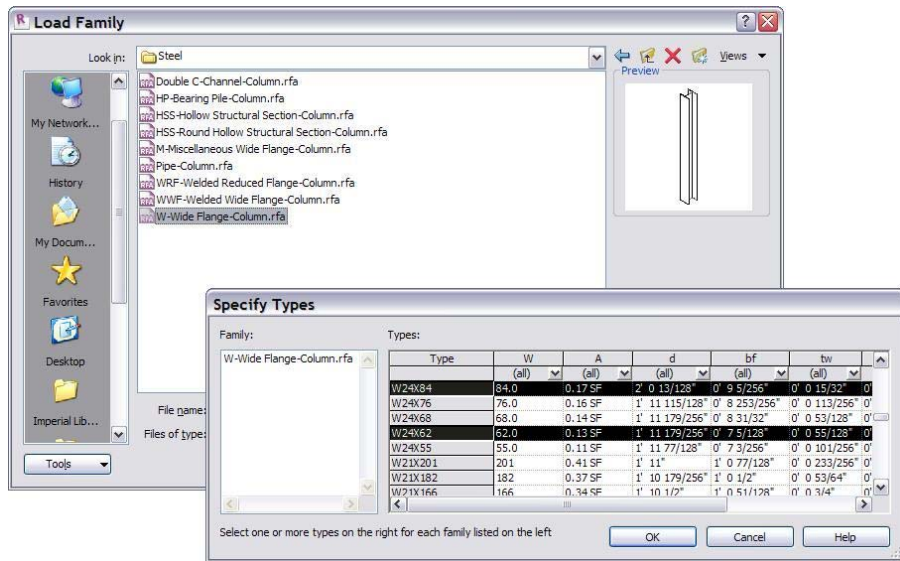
Load Family

Look in: Steel

Views

Preview

My Network...
History
My Docum...
Favorites
Desktop
Imperial Lib...

Double C-Channel-Column.rfa
HP-Bearing Pile-Column.rfa
HSS-Hollow Structural Section-Column.rfa
HSS-Round Hollow Structural Section-Column.rfa
M-Miscellaneous Wide Flange-Column.rfa
Pipe-Column.rfa
WRF-Welded Reduced Flange-Column.rfa
WWF-Welded Wide Flange-Column.rfa
W-Wide Flange-Column.rfa

File name:
Files of type:

Tools

Specify Types

Family:
W-Wide Flange-Column.rfa

Types:

| Type | W | A | d | bf | tw |
|---|---|---|---|---|---|
| | (all) | (all) | (all) | (all) | (all) |
| W24X84 | 84.0 | 0.17 SF | 2' 0 13/128" | 0' 9 5/256" | 0' 0 15/32" |
| W24X76 | 76.0 | 0.16 SF | 1' 11 115/128" | 0' 8 253/256" | 0' 0 113/256" |
| W24X68 | 68.0 | 0.14 SF | 1' 11 179/256" | 0' 8 31/32" | 0' 0 53/128" |
| W24X62 | 62.0 | 0.13 SF | 1' 11 179/256" | 0' 7 5/128" | 0' 0 55/128" |
| W24X55 | 55.0 | 0.11 SF | 1' 11 77/128" | 0' 7 3/256" | 0' 0 101/256" |
| W21X201 | 201 | 0.41 SF | 1' 11" | 1' 0 77/128" | 0' 0 233/256" |
| W21X182 | 182 | 0.37 SF | 1' 10 179/256" | 1' 0 1/2" | 0' 0 53/64" |
| W21X166 | 166 | 0.34 SF | 1' 10 1/2" | 1' 0 51/128" | 0' 0 3/4" |

Select one or more types on the right for each family listed on the left

OK
Cancel
Help